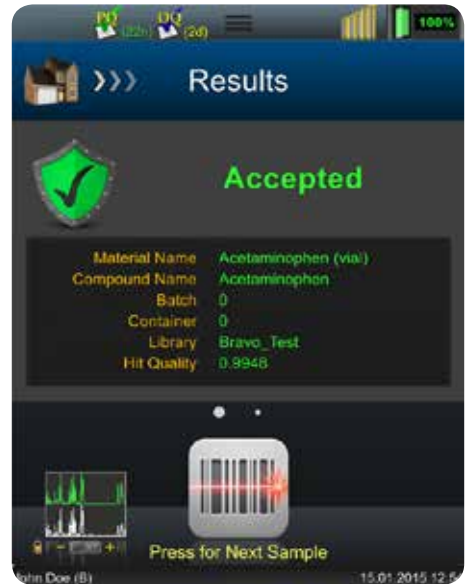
PQ (22h) DQ (2d)

100%

Results

Accepted

| Material Name | Acetaminophen (vial) |
|---|---|
| Compound Name | Acetaminophen |
| Batch | 0 |
| Container | 0 |
| Library | Bravo_Test |
| Hit Quality | 0.9948 |

Press for Next Sample

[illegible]hn Doe (B)

15.01.2015 12:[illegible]